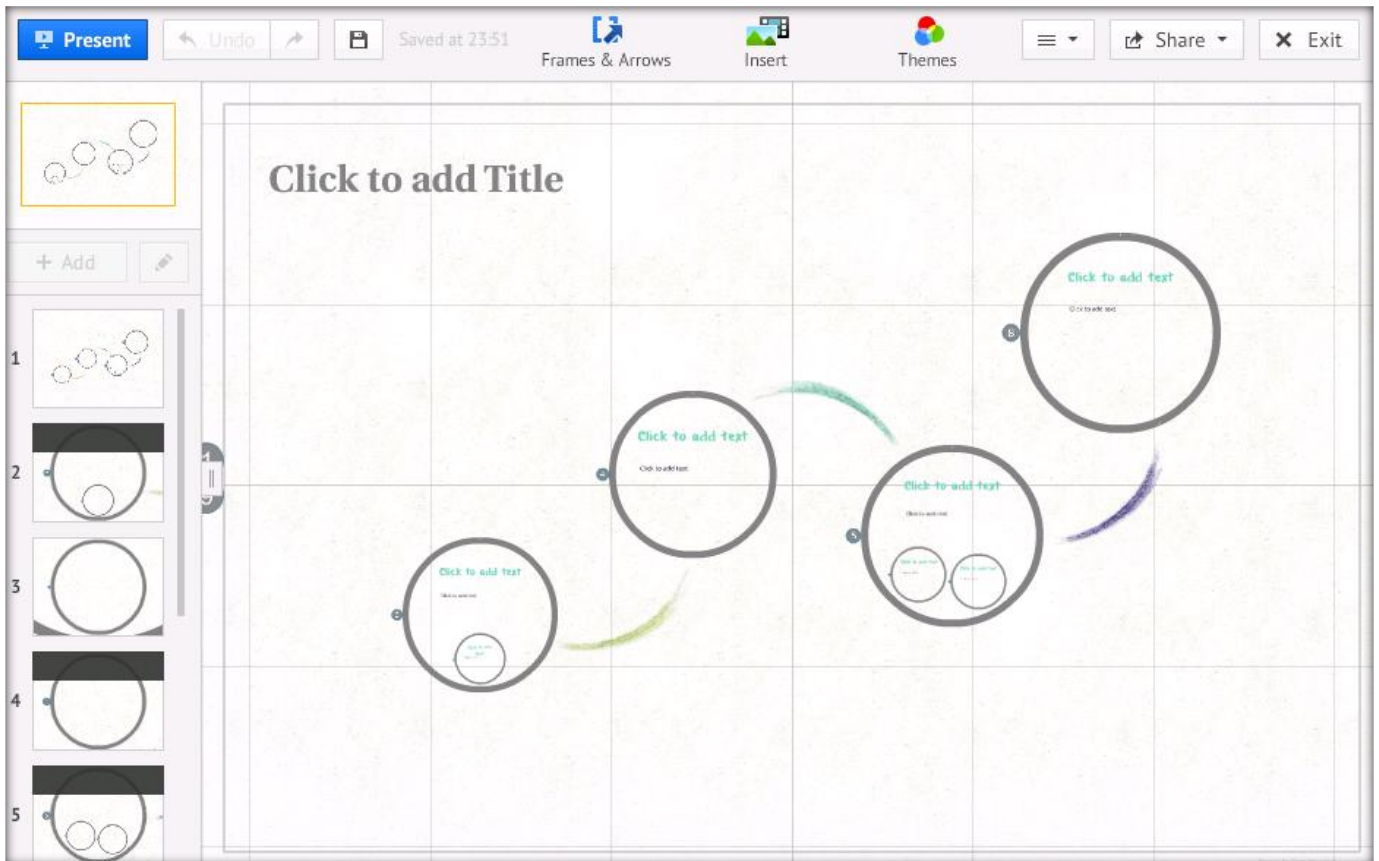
Present Undo Saved at 23:51 Frames & Arrows Insert Themes Share Exit

+ Add

1
2
3
4
5

Click to add Title

Click to add text
Click to add text

Click to add text
Click to add text

Click to add text
Click to add text

Click to add text
Click to add text